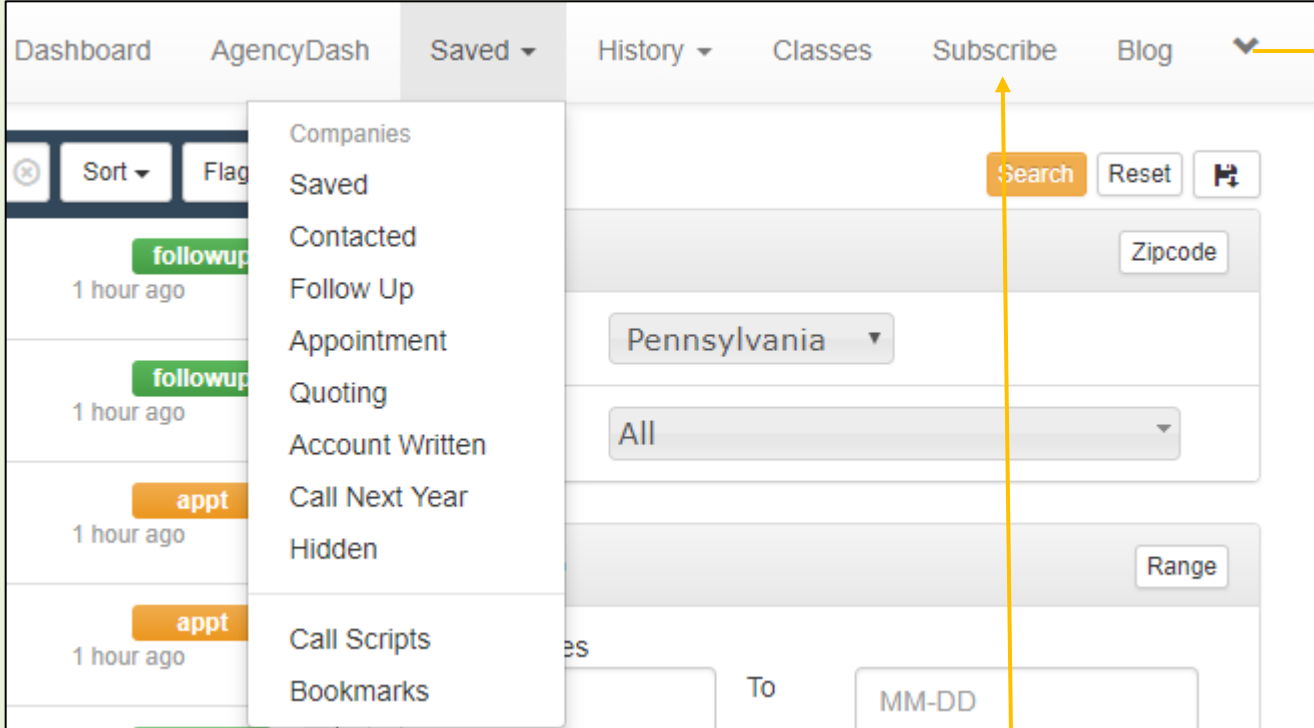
Dashboard AgencyDash Saved History Classes Subscribe Blog

Sort Flag

Companies
Saved
Contacted
Follow Up
Appointment
Quoting
Account Written
Call Next Year
Hidden

Call Scripts
Bookmarks

Search Reset

Zipcode

followup
1 hour ago

followup
1 hour ago

appt
1 hour ago

appt
1 hour ago

Pennsylvania

All

Range

es

To

MM-DD